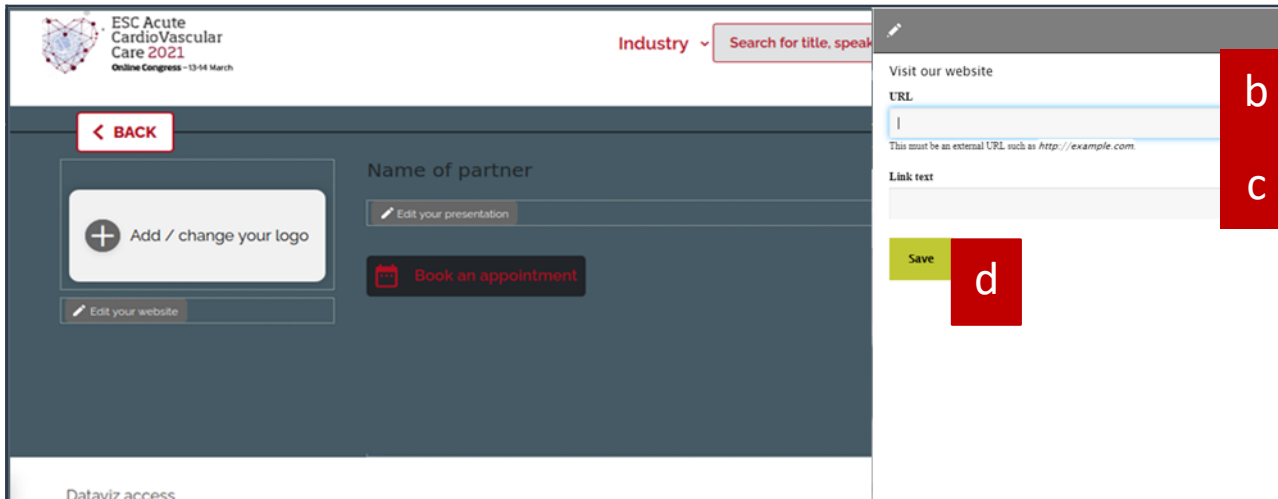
ESC Acute CardioVascular Care 2021
Online Congress – 13-14 March

Industry

Search for title, speak

BACK

Add / change your logo

Edit your website

Name of partner

Edit your presentation

Book an appointment

Dataviz access

Visit our website

URL

|

This must be an external URL such as http://example.com.

Link text

Save

b

c

d